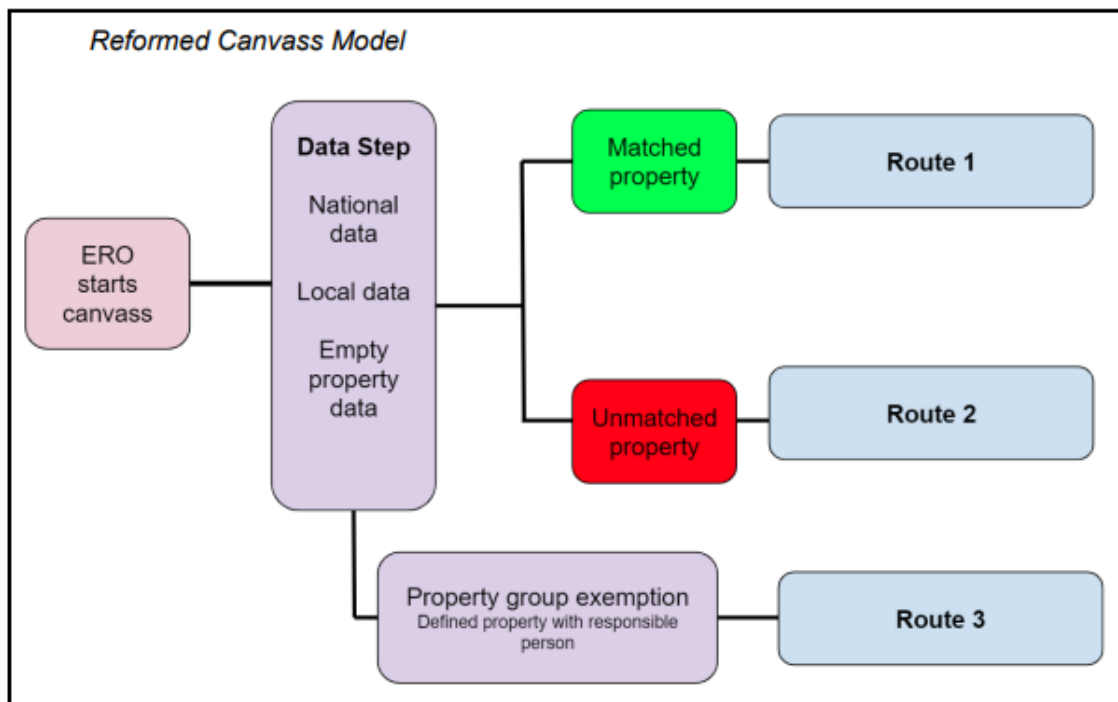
Reformed Canvass Model

ERO starts canvass

Data Step

National data

Local data

Empty property data

Matched property

Route 1

Unmatched property

Route 2

Property group exemption
Defined property with responsible person

Route 3